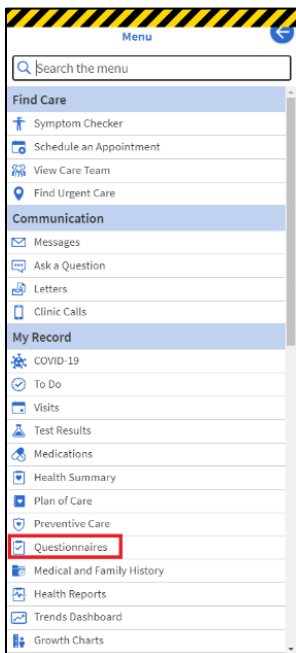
Menu

Search the menu

Find Care

Symptom Checker

Schedule an Appointment

View Care Team

Find Urgent Care

Communication

Messages

Ask a Question

Letters

Clinic Calls

My Record

COVID-19

To Do

Visits

Test Results

Medications

Health Summary

Plan of Care

Preventive Care

Questionnaires

Medical and Family History

Health Reports

Trends Dashboard

Growth Charts